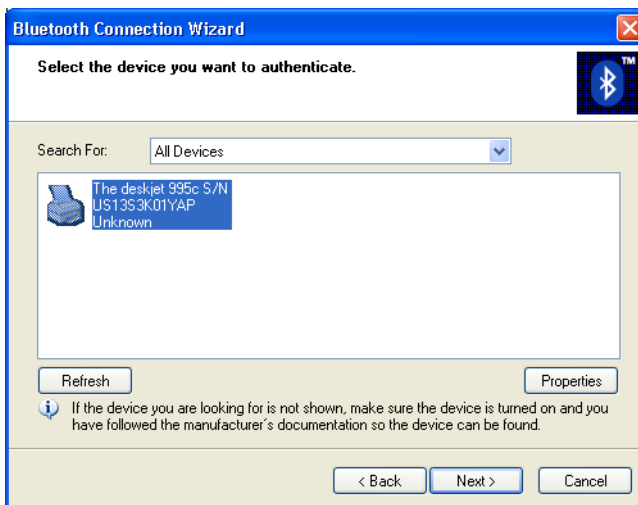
Bluetooth Connection Wizard

Select the device you want to authenticate.

TM

Search For: All Devices

The deskjet 995c S/N
US13S3K01YAP
Unknown

Refresh

Properties

If the device you are looking for is not shown, make sure the device is turned on and you have followed the manufacturer´s documentation so the device can be found.

< Back

Next >

Cancel